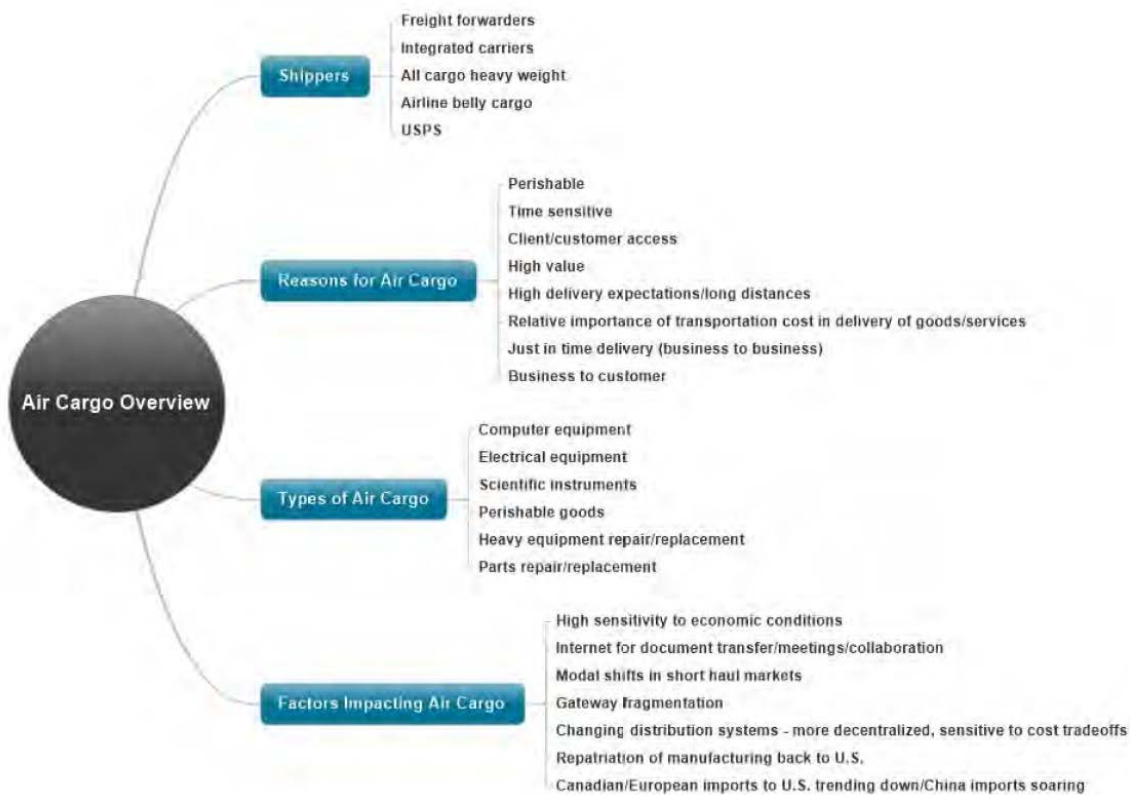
Air Cargo Overview

Shippers
Freight forwarders
Integrated carriers
All cargo heavy weight
Airline belly cargo
USPS

Reasons for Air Cargo
Perishable
Time sensitive
Client/customer access
High value
High delivery expectations/long distances
Relative importance of transportation cost in delivery of goods/services
Just in time delivery (business to business)
Business to customer

Types of Air Cargo
Computer equipment
Electrical equipment
Scientific instruments
Perishable goods
Heavy equipment repair/replacement
Parts repair/replacement

Factors Impacting Air Cargo
High sensitivity to economic conditions
Internet for document transfer/meetings/collaboration
Modal shifts in short haul markets
Gateway fragmentation
Changing distribution systems - more decentralized, sensitive to cost tradeoffs
Repatriation of manufacturing back to U.S.
Canadian/European imports to U.S. trending down/China imports soaring